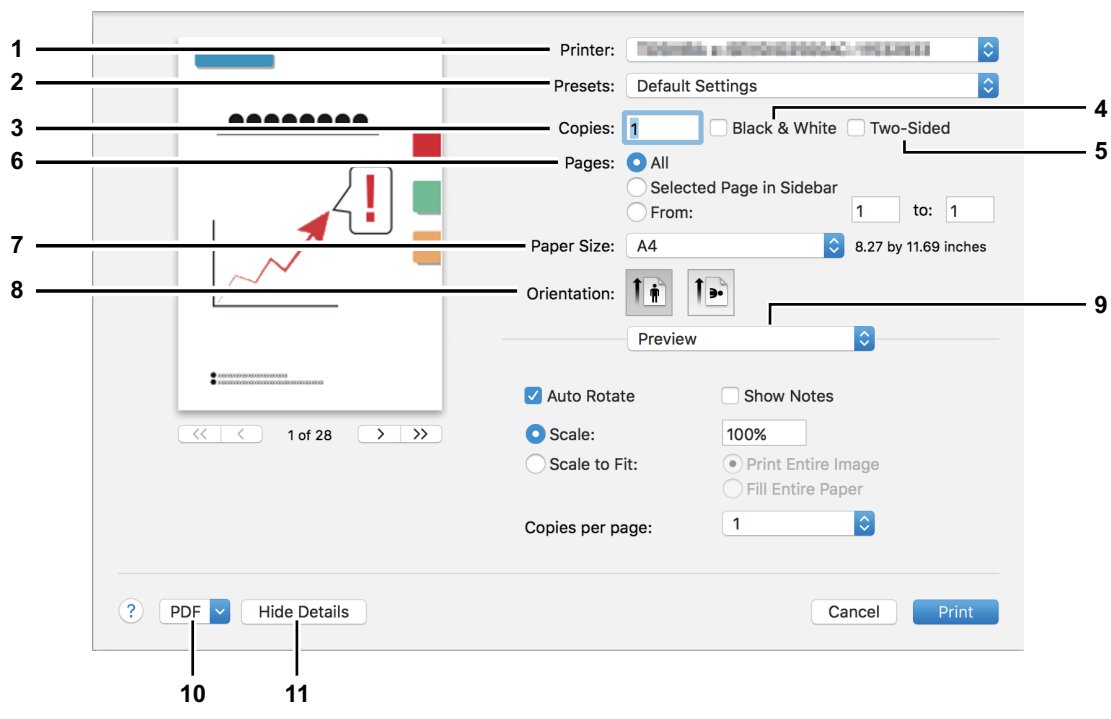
1
2
3
6
7
8
4
5
9
10
11

Printer: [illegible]
Presets: Default Settings
Copies: 1 Black & White Two-Sided
Pages: All
Selected Page in Sidebar
From: 1 to: 1
Paper Size: A4 8.27 by 11.69 inches
Orientation:
Preview
Auto Rotate
Show Notes
Scale: 100%
Scale to Fit:
Print Entire Image
Fill Entire Paper
Copies per page: 1

1 of 28

?
PDF
Hide Details
Cancel
Print